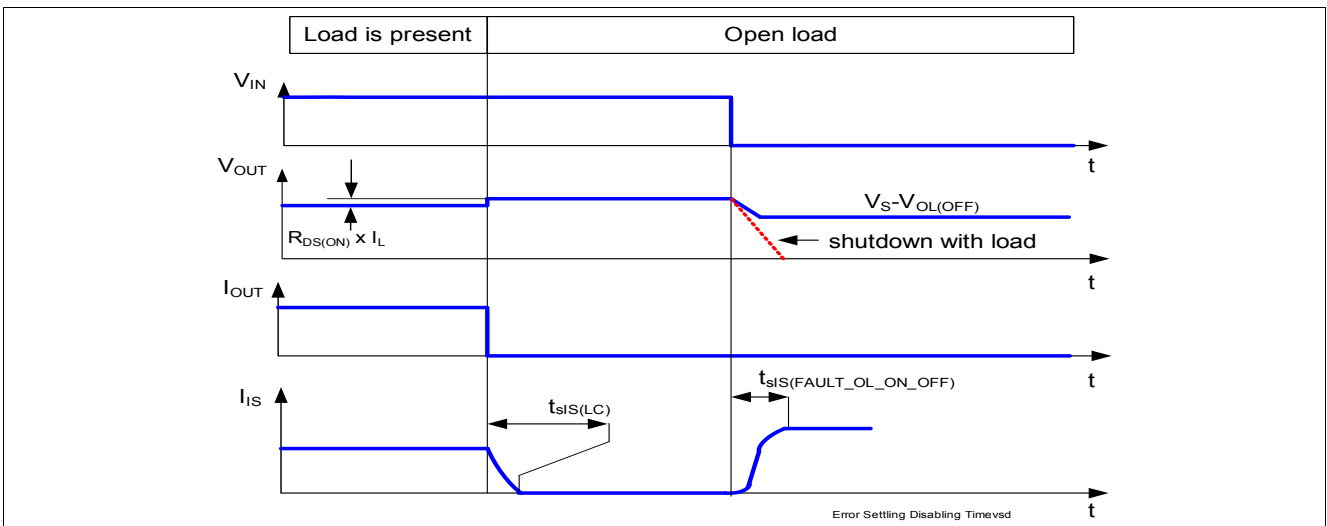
| Load is present | Open load |
|---|---|

$V_{IN}$

t

$V_{OUT}$

$V_S$-$V_{OL(OFF)}$

$R_{DS(ON)}$ x $I_L$

shutdown with load

t

$I_{OUT}$

t

$t_{sIS(FAULT\_OL\_ON\_OFF)}$

$I_{IS}$

$t_{sIS(LC)}$

t

Error Settling Disabling Timevsd